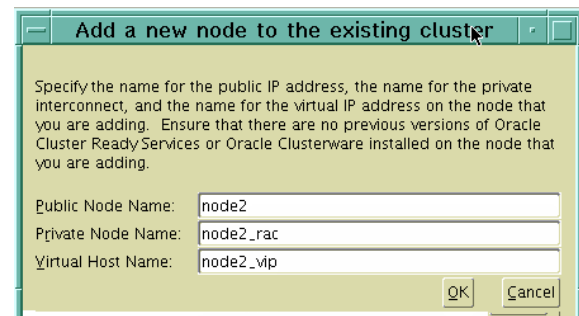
Add a new node to the existing cluster

Specify the name for the public IP address, the name for the private interconnect, and the name for the virtual IP address on the node that you are adding. Ensure that there are no previous versions of Oracle Cluster Ready Services or Oracle Clusterware installed on the node that you are adding.

Public Node Name: node2
Private Node Name: node2_rac
Virtual Host Name: node2_vip

OK Cancel